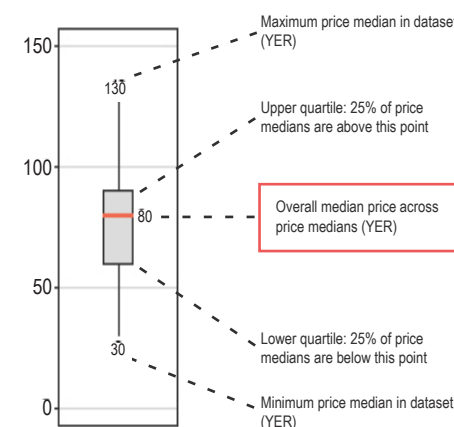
150

100

50

0

130

80

30

Maximum price median in dataset (YER)

Upper quartile: 25% of price medians are above this point

Overall median price across price medians (YER)

Lower quartile: 25% of price medians are below this point

Minimum price median in dataset (YER)